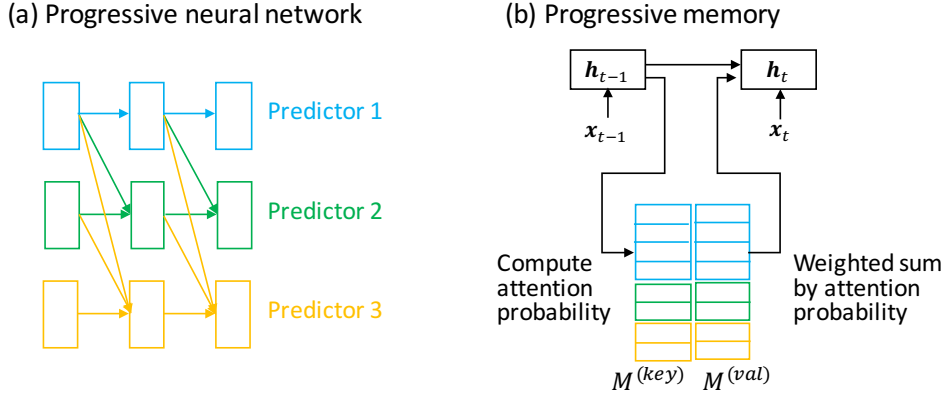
(a) Progressive neural network

Predictor 1

Predictor 2

Predictor 3

(b) Progressive memory

$\boldsymbol{h}_{t-1}$

$\boldsymbol{h}_{t}$

$\boldsymbol{x}_{t-1}$

$\boldsymbol{x}_{t}$

Compute attention probability

Weighted sum by attention probability

$M^{(key)}$ $M^{(val)}$